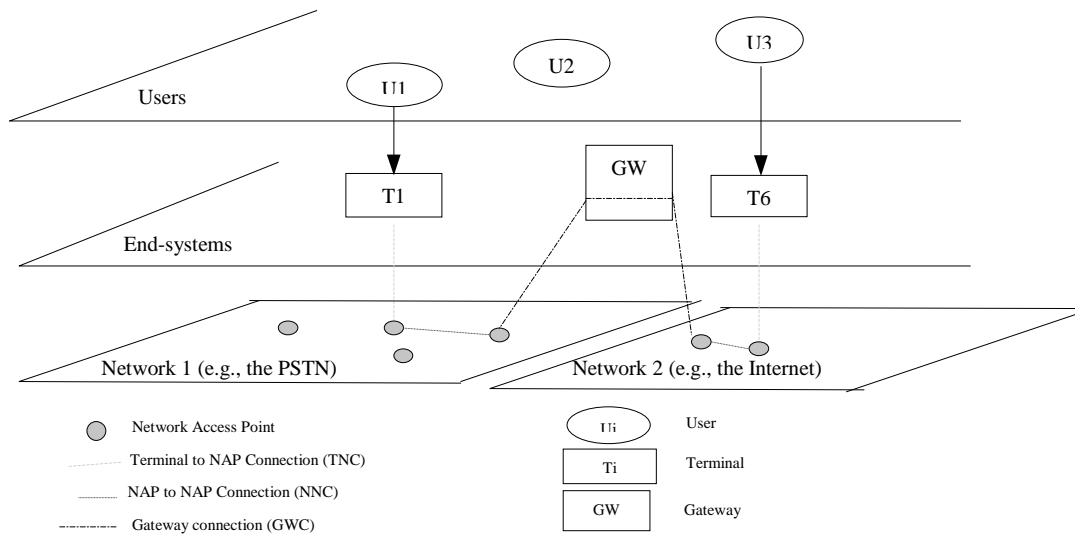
U1

U2

U3

Users

T1

GW

T6

End-systems

Network 1 (e.g., the PSTN)

Network 2 (e.g., the Internet)

Network Access Point

Terminal to NAP Connection (TNC)

NAP to NAP Connection (NNC)

Gateway connection (GWC)

Ui

User

Ti

Terminal

GW

Gateway